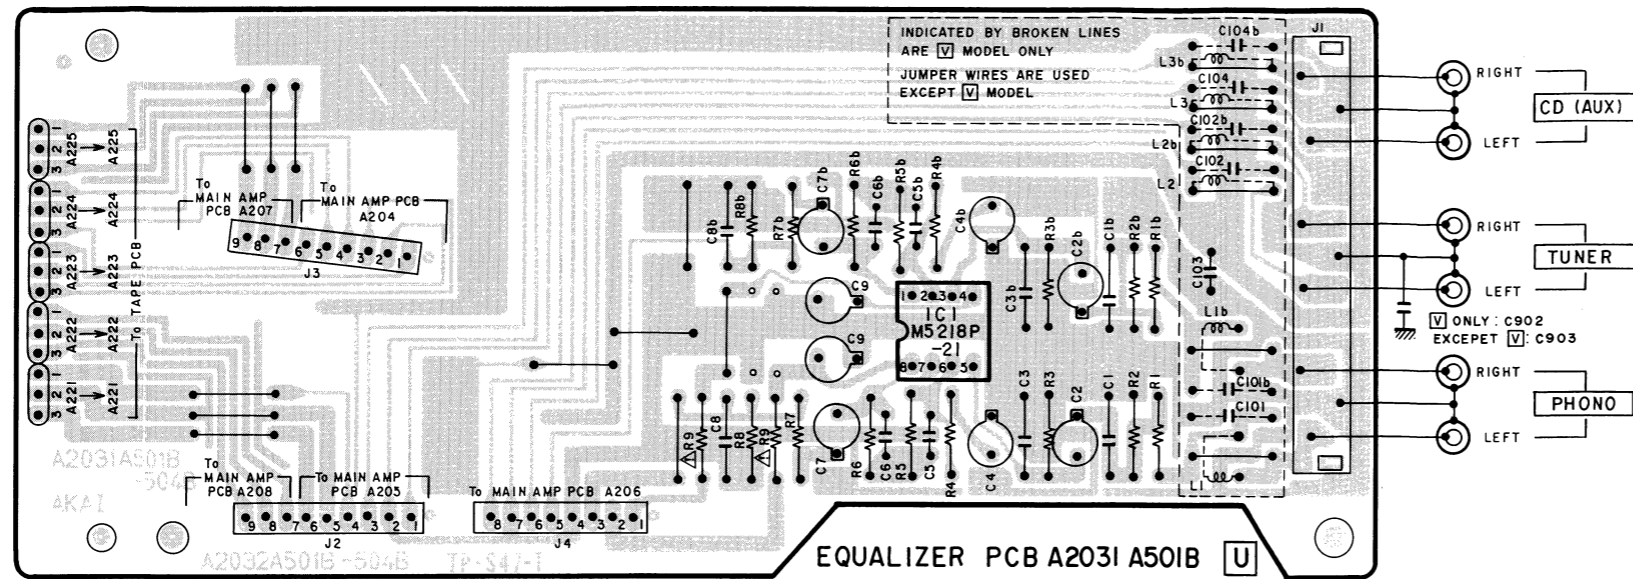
INDICATED BY BROKEN LINES
ARE V MODEL ONLY

JUMPER WIRES ARE USED
EXCEPT V MODEL

J1

C104b
L3b
C104
L3
C102b
L2b
C102
L2

RIGHT
CD (AUX)
LEFT

RIGHT
TUNER
LEFT

V ONLY : C902
EXCEPET V : C903

RIGHT
PHONO
LEFT

1 2 3 A225
1 2 3 A224
1 2 3 A223
1 2 3 A222
1 2 3 A221

A225
A224
A223
A222
A221

To TAPE PCB

To MAIN AMP PCB A207
To MAIN AMP PCB A204

9 8 7 6 5 4 3 2 1
J3

C8b R8b R7b C7b R6b C6b R5b R4b C4b R3b C2b C1b R2b R1b
C103
C3b
C9
C9

1C1
1 2 3 4
M5218P
-21
8 7 6 5

L1b
C101b
C101
L1

R9 C8 R8 R9 R7 C7 R6 C6 R5 C5 R4 C4 C3 R3 C2 C1 R2 R1

A2031A501B -504B
AKAI

To MAIN AMP PCB A208
To MAIN AMP PCB A205
9 8 7 6 5 4 3 2 1
J2

To MAIN AMP PCB A206
8 7 6 5 4 3 2 1
J4

A2032A501B -504B
TP-S47-1

EQUALIZER PCB A2031 A501B U